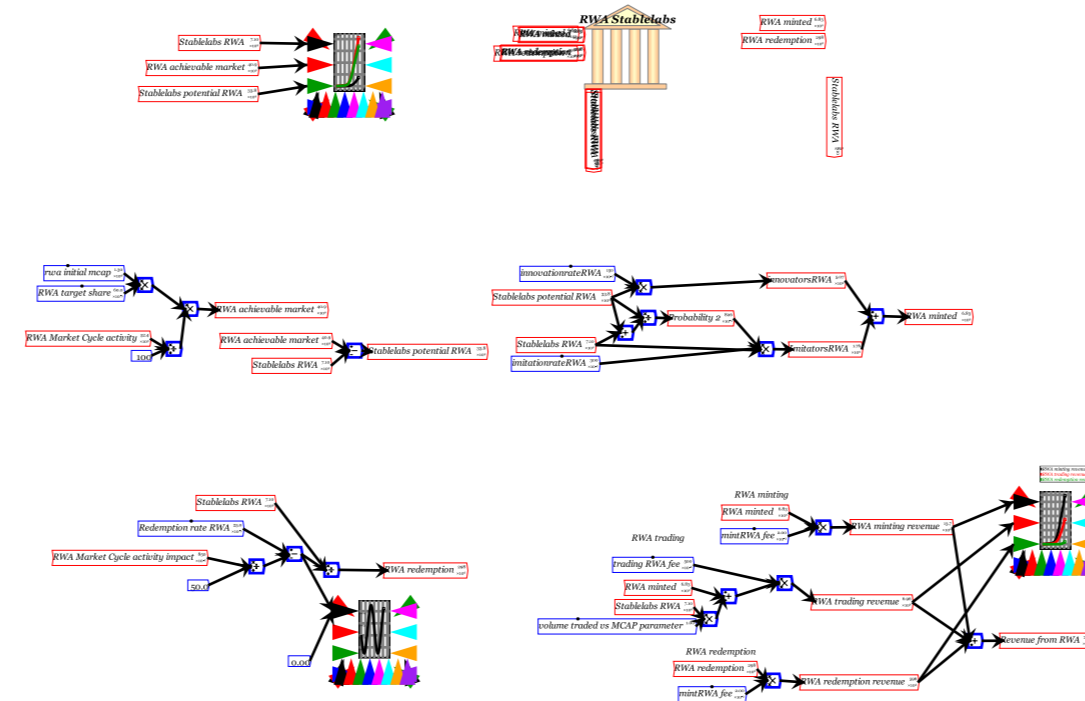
Stablelabs RWA
RWA achievable market
Stablelabs potential RWA

RWA Stablelabs
RWA minted
RWA redemption
Stablelabs RWA

RWA minted
RWA redemption
Stablelabs RWA

rwa initial mcap
RWA target share
RWA Market Cycle activity
100
RWA achievable market
RWA achievable market
Stablelabs RWA
Stablelabs potential RWA

innovationrateRWA
Stablelabs potential RWA
Stablelabs RWA
imitationrateRWA
innovatorsRWA
Probability 2
imitatorsRWA
RWA minted

Stablelabs RWA
Redemption rate RWA
RWA Market Cycle activity impact
50.0
RWA redemption
0.00

RWA minting
RWA minted
mintRWA fee
RWA minting revenue
RWA trading
trading RWA fee
RWA minted
Stablelabs RWA
volume traded vs MCAP parameter
RWA trading revenue
RWA redemption
RWA redemption
mintRWA fee
RWA redemption revenue
Revenue from RWA